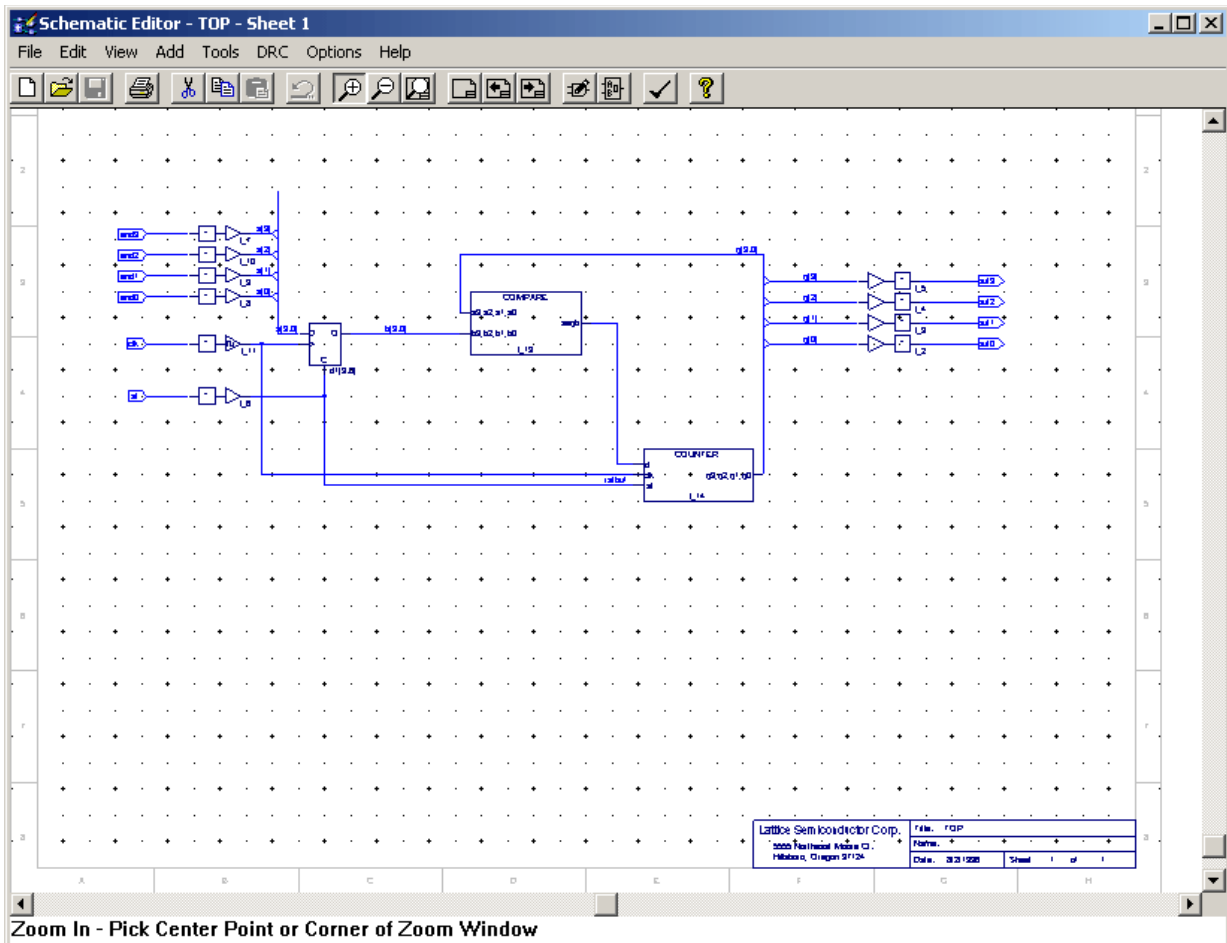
Schematic Editor - TOP - Sheet 1

File Edit View Add Tools DRC Options Help

in3
in2
in1
in0
a[3]
a[2]
a[1]
a[0]
I_7
I_10
I_9
I_3
clk
I_11
a[3:0]
D Q
C
b[3:0]
d1[3:0]
I_8
COMPARE
a3,a2,a1,a0
b3,b2,b1,b0
aeqb
I_12
q[3:0]
q[3]
q[2]
q[1]
q[0]
I_5
I_4
I_2
out3
out2
out1
out0
COUNTER
d
clk
ld
q3,q2,q1,q0
I_14

Lattice Semiconductor Corp.
5555 Northeast Moore Ct.
Hillsboro, Oregon 97124
Title TOP
Name
Date
Sheet 1 of 1

A B C D E F G H

Zoom In - Pick Center Point or Corner of Zoom Window